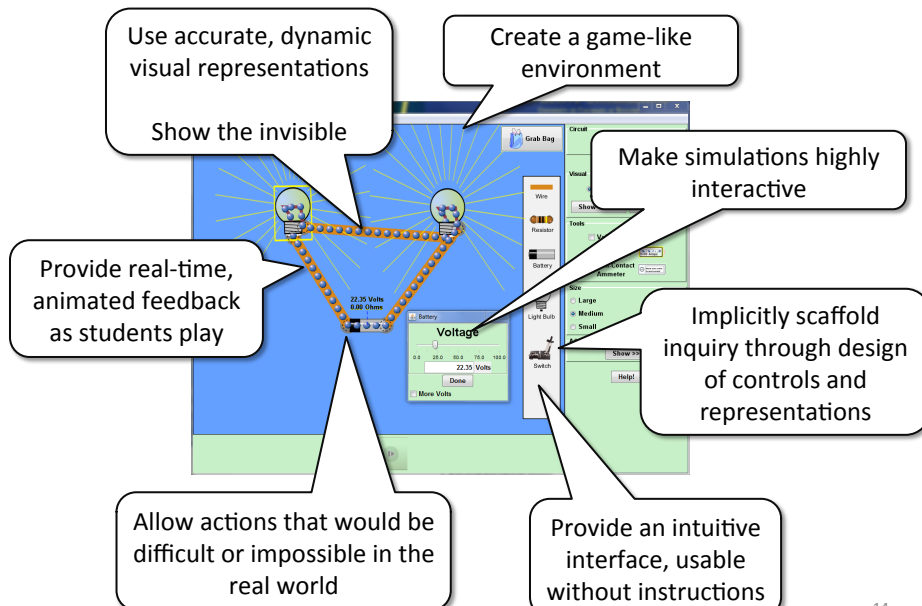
Use accurate, dynamic visual representations

Show the invisible

Create a game-like environment

Make simulations highly interactive

Provide real-time, animated feedback as students play

Implicitly scaffold inquiry through design of controls and representations

Allow actions that would be difficult or impossible in the real world

Provide an intuitive interface, usable without instructions

Grab Bag

Circuit

Visual

Show

Tools

Wire

Resistor

Battery

Light Bulb

Switch

Contact Ammeter

Size

Large

Medium

Small

Show >>

Help!

22.35 Volts
0.00 Ohms

Battery

Voltage

0.0 25.0 50.0 75.0 100.0

22.35 Volts

Done

More Volts

14